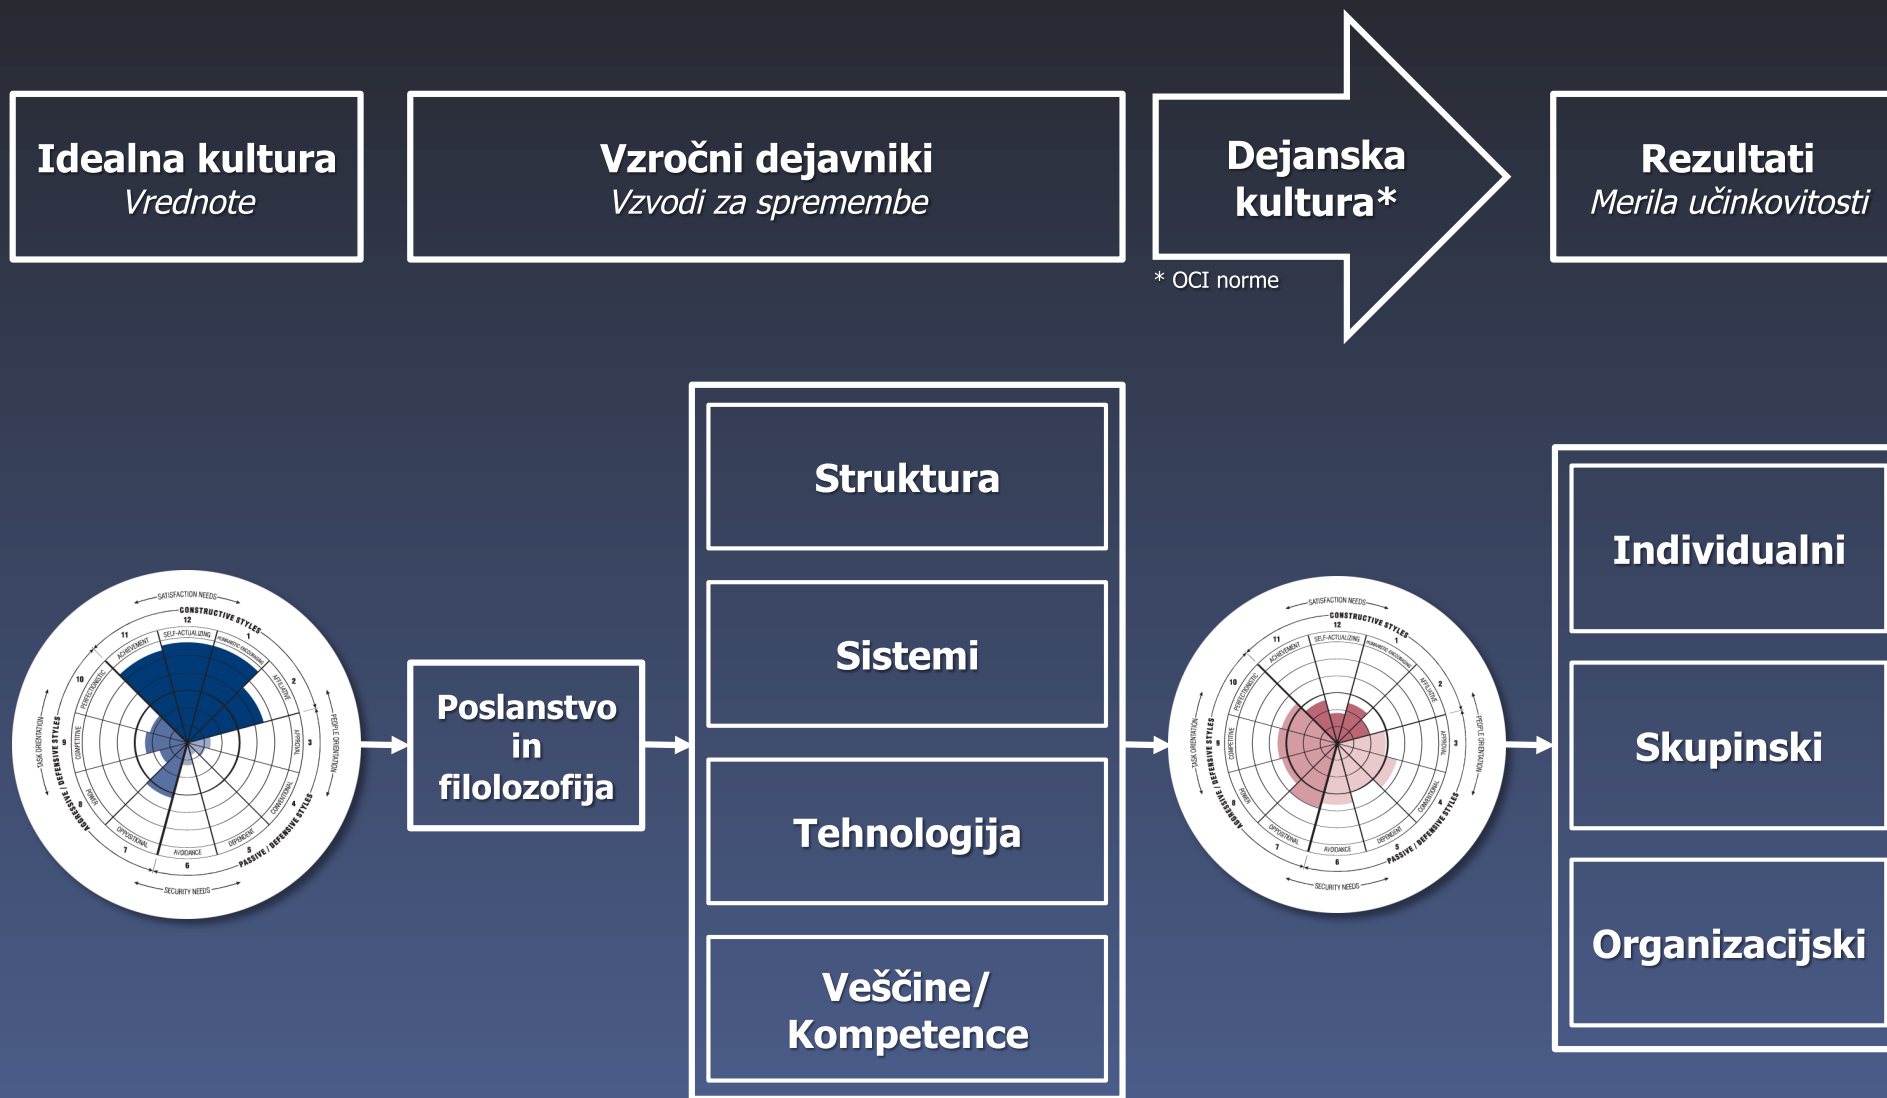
Idealna kultura
Vrednote

Vzročni dejavniki
Vzvodi za spremembe

Dejanska kultura*

* OCI norme

Rezultati
Merila učinkovitosti

SATISFACTION NEEDS
CONSTRUCTIVE STYLES
12
11
1
SELF-ACTUALIZING
HUMANISTIC-ENCOURAGING
ACHIEVEMENT
AFFILIATIVE
10
2
PERFECTIONISTIC
APPROVAL
3
9
COMPETITIVE
CONVENTIONAL
4
POWER
DEPENDENT
8
OPPOSITIONAL
AVOIDANCE
7
5
6
TASK ORIENTATION
PEOPLE ORIENTATION
AGGRESSIVE / DEFENSIVE STYLES
PASSIVE / DEFENSIVE STYLES
SECURITY NEEDS

Poslanstvo in filolozofija

Struktura

Sistemi

Tehnologija

Veščine/ Kompetence

SATISFACTION NEEDS
CONSTRUCTIVE STYLES
12
11
1
SELF-ACTUALIZING
HUMANISTIC-ENCOURAGING
ACHIEVEMENT
AFFILIATIVE
10
2
PERFECTIONISTIC
APPROVAL
3
9
COMPETITIVE
CONVENTIONAL
4
POWER
DEPENDENT
8
OPPOSITIONAL
AVOIDANCE
7
5
6
TASK ORIENTATION
PEOPLE ORIENTATION
AGGRESSIVE / DEFENSIVE STYLES
PASSIVE / DEFENSIVE STYLES
SECURITY NEEDS

Individualni

Skupinski

Organizacijski